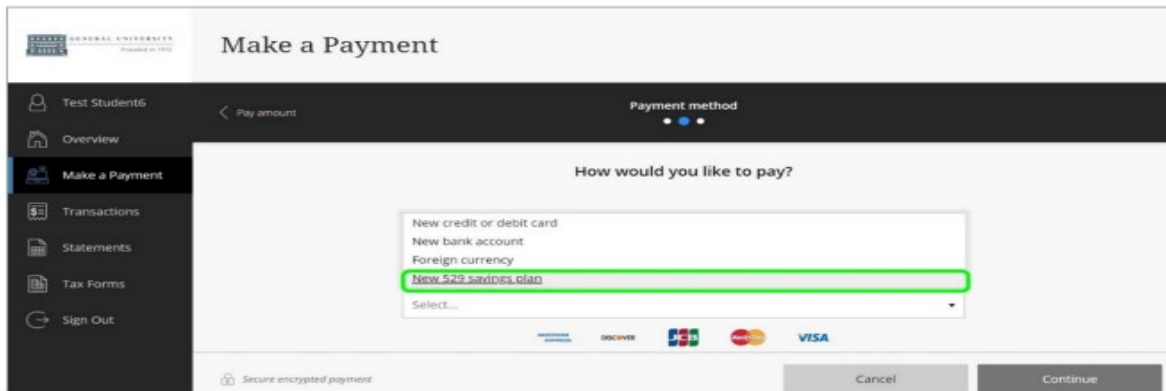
GENERAL UNIVERSITY
Founded in 1912

Make a Payment

Test Student6
Overview
Make a Payment
Transactions
Statements
Tax Forms
Sign Out

< Pay amount

Payment method

How would you like to pay?

New credit or debit card
New bank account
Foreign currency
New 529 savings plan
Select...

AMERICAN EXPRESS
DISCOVER
JCB
MasterCard
VISA

Secure encrypted payment

Cancel
Continue